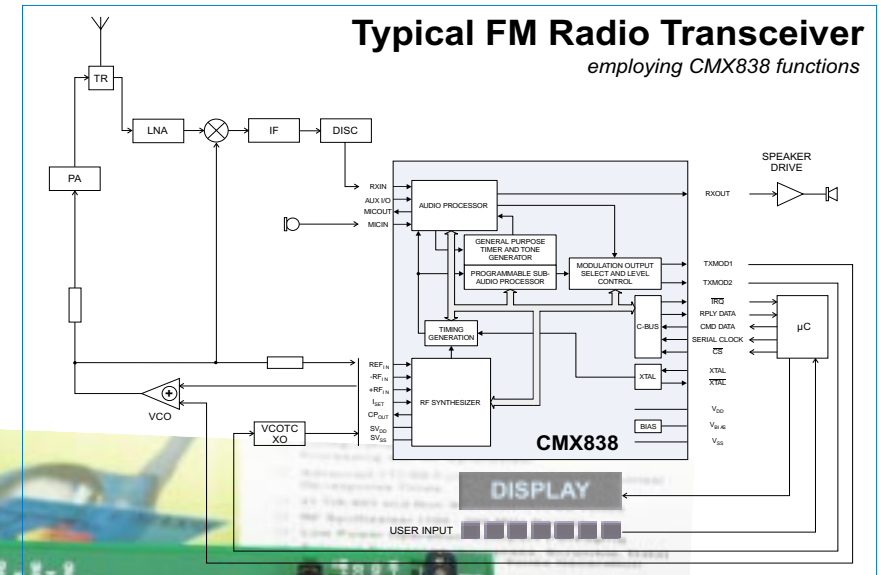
Typical FM Radio Transceiver
employing CMX838 functions

TR
LNA
IF
DISC
PA
RXIN
AUX I/O
MICOUT
MICIN
AUDIO PROCESSOR
GENERAL PURPOSE TIMER AND TONE GENERATOR
PROGRAMMABLE SUB-AUDIO PROCESSOR
MODULATION OUTPUT SELECT AND LEVEL CONTROL
TIMING GENERATION
RF SYNTHESIZER
C-BUS
XTAL
BIAS
CMX838
SPEAKER DRIVE
RXOUT
TXMOD1
TXMOD2
$\overline{IRQ}$
RPLY DATA
CMD DATA
SERIAL CLOCK
$\overline{CS}$
μC
XTAL
$\overline{XTAL}$
$V_{DD}$
$V_{BIAS}$
$V_{SS}$
$REF_{IN}$
$-RF_{IN}$
$+RF_{IN}$
$I_{SET}$
$CP_{OUT}$
$SV_{DD}$
$SV_{SS}$
VCO
VCOTC XO
DISPLAY
USER INPUT